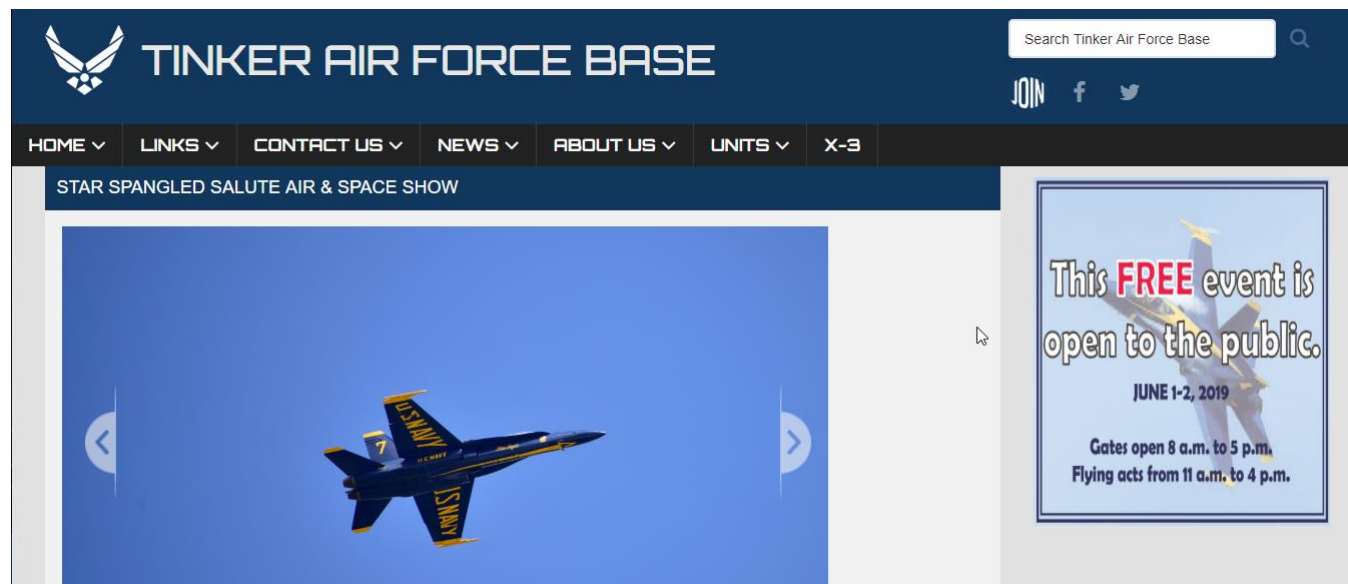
TINKER AIR FORCE BASE

Search Tinker Air Force Base

JOIN

HOME LINKS CONTACT US NEWS ABOUT US UNITS X-3

STAR SPANGLED SALUTE AIR & SPACE SHOW

U.S.NAVY 7 U.S.NAVY

This FREE event is open to the public.

JUNE 1-2, 2019

Gates open 8 a.m. to 5 p.m.
Flying acts from 11 a.m. to 4 p.m.